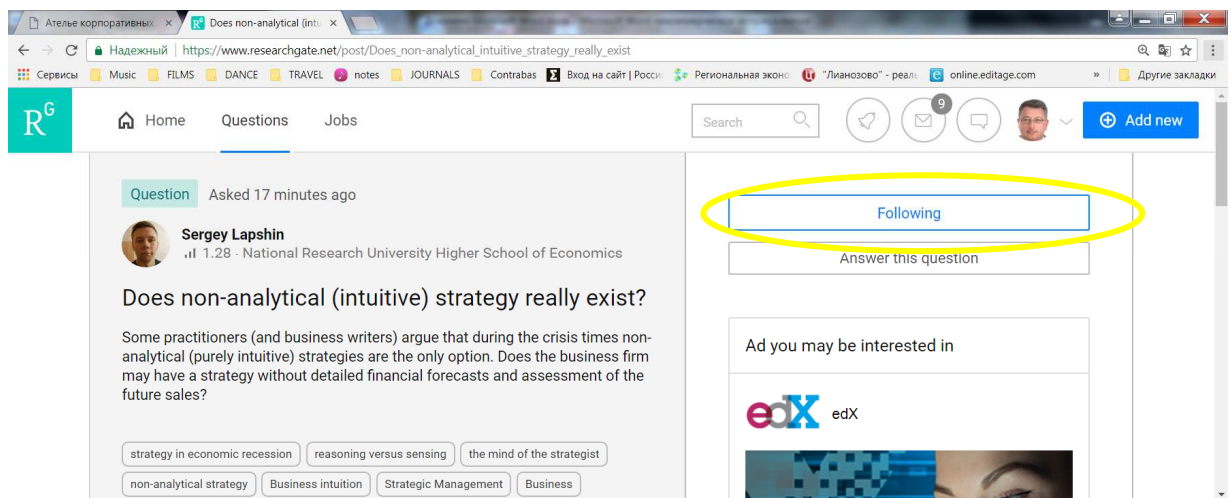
Ателье корпоративных ×
Does non-analytical (intu ×

Надежный | https://www.researchgate.net/post/Does_non-analytical_intuitive_strategy_really_exist

Сервисы  Music  FILMS  DANCE  TRAVEL  notes  JOURNALS  Contrabas  Вход на сайт | Росси  Региональная эконо  "Лианозово" - реаль  online.editage.com  »  Другие закладки

$R^G$  Home  Questions  Jobs  Search  9  Add new

Question  Asked 17 minutes ago

Sergey Lapshin
1.28 · National Research University Higher School of Economics

Does non-analytical (intuitive) strategy really exist?

Some practitioners (and business writers) argue that during the crisis times non-analytical (purely intuitive) strategies are the only option. Does the business firm may have a strategy without detailed financial forecasts and assessment of the future sales?

strategy in economic recession  reasoning versus sensing  the mind of the strategist  non-analytical strategy  Business intuition  Strategic Management  Business

Following

Answer this question

Ad you may be interested in

edX  edX